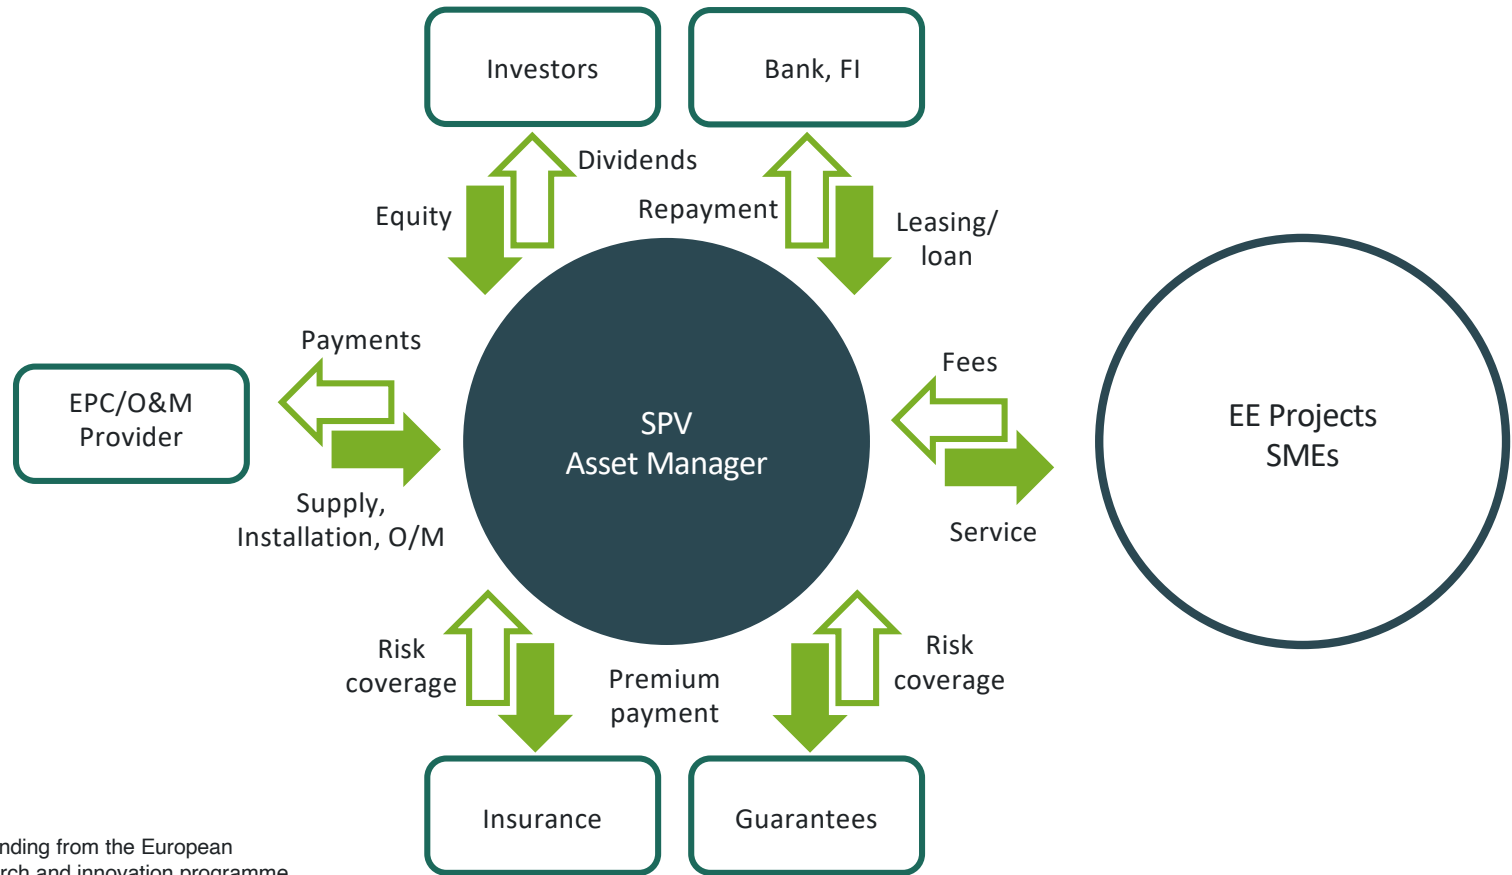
Investors

Bank, FI

Dividends

Equity

Repayment

Leasing/ loan

Payments

EPC/O&M Provider

SPV
Asset Manager

Fees

EE Projects
SMEs

Supply, Installation, O/M

Service

Risk coverage

Premium payment

Risk coverage

Insurance

Guarantees

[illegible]nding from the European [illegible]rch and innovation programme